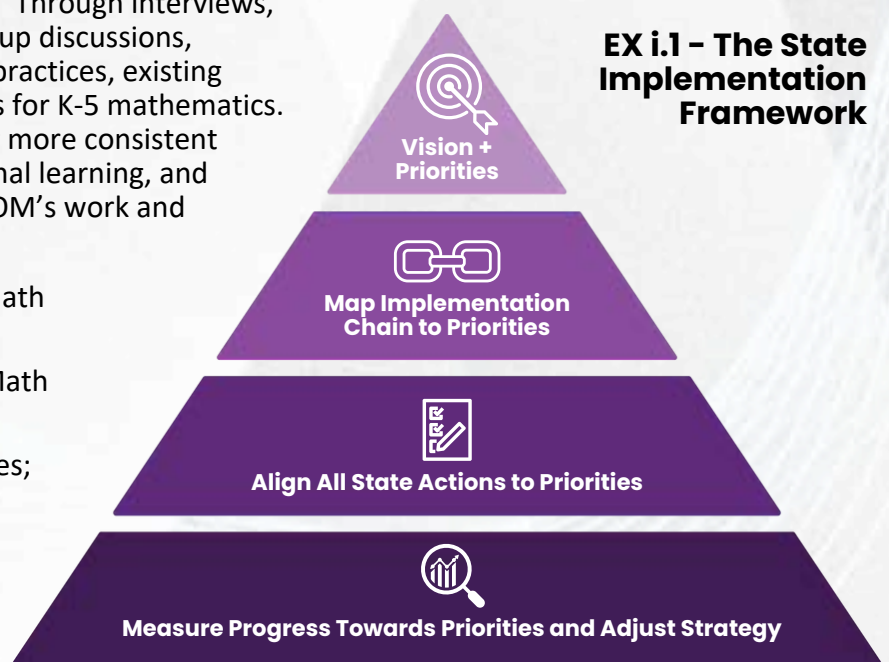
Through interviews, up discussions, practices, existing s for K-5 mathematics. more consistent nal learning, and OM's work and

ath

Math

es;

EX i.1 - The State Implementation Framework

Vision + Priorities

Map Implementation Chain to Priorities

Align All State Actions to Priorities

Measure Progress Towards Priorities and Adjust Strategy